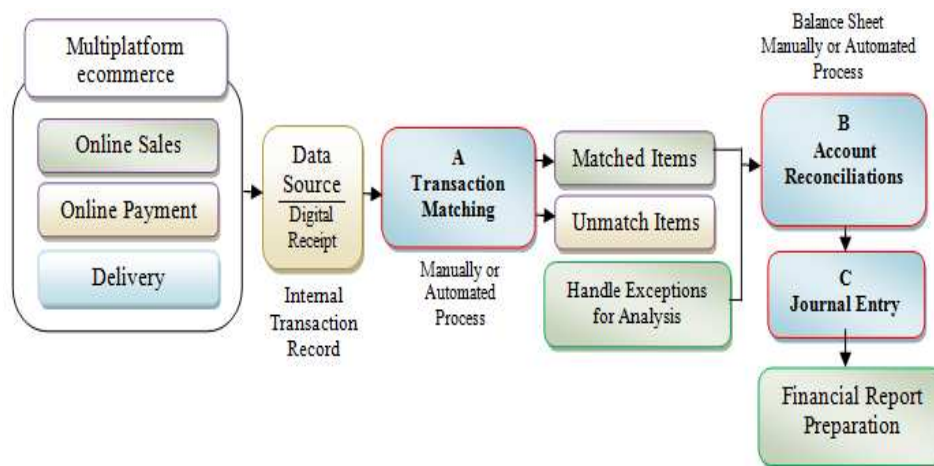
Multiplatform ecommerce

Online Sales

Online Payment

Delivery

Data Source

Digital Receipt

Internal Transaction Record

A
Transaction Matching

Manually or Automated Process

Matched Items

Unmatch Items

Handle Exceptions for Analysis

Balance Sheet Manually or Automated Process

B
Account Reconciliations

C
Journal Entry

Financial Report Preparation